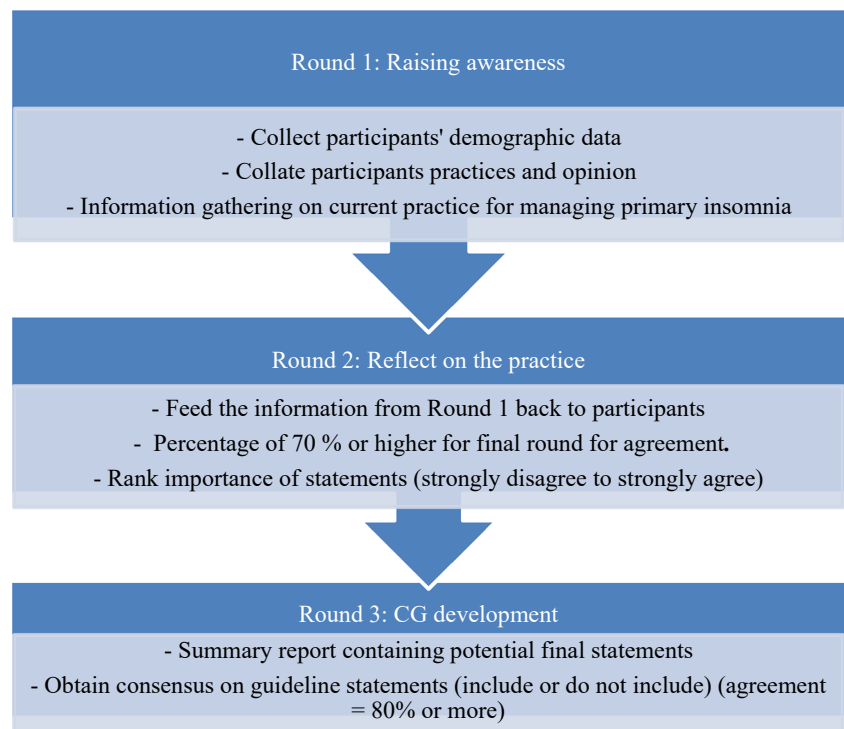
Round 1: Raising awareness

- Collect participants' demographic data
- Collate participants practices and opinion
- Information gathering on current practice for managing primary insomnia

Round 2: Reflect on the practice

- Feed the information from Round 1 back to participants
- Percentage of 70 % or higher for final round for agreement.
- Rank importance of statements (strongly disagree to strongly agree)

Round 3: CG development

- Summary report containing potential final statements
- Obtain consensus on guideline statements (include or do not include) (agreement = 80% or more)